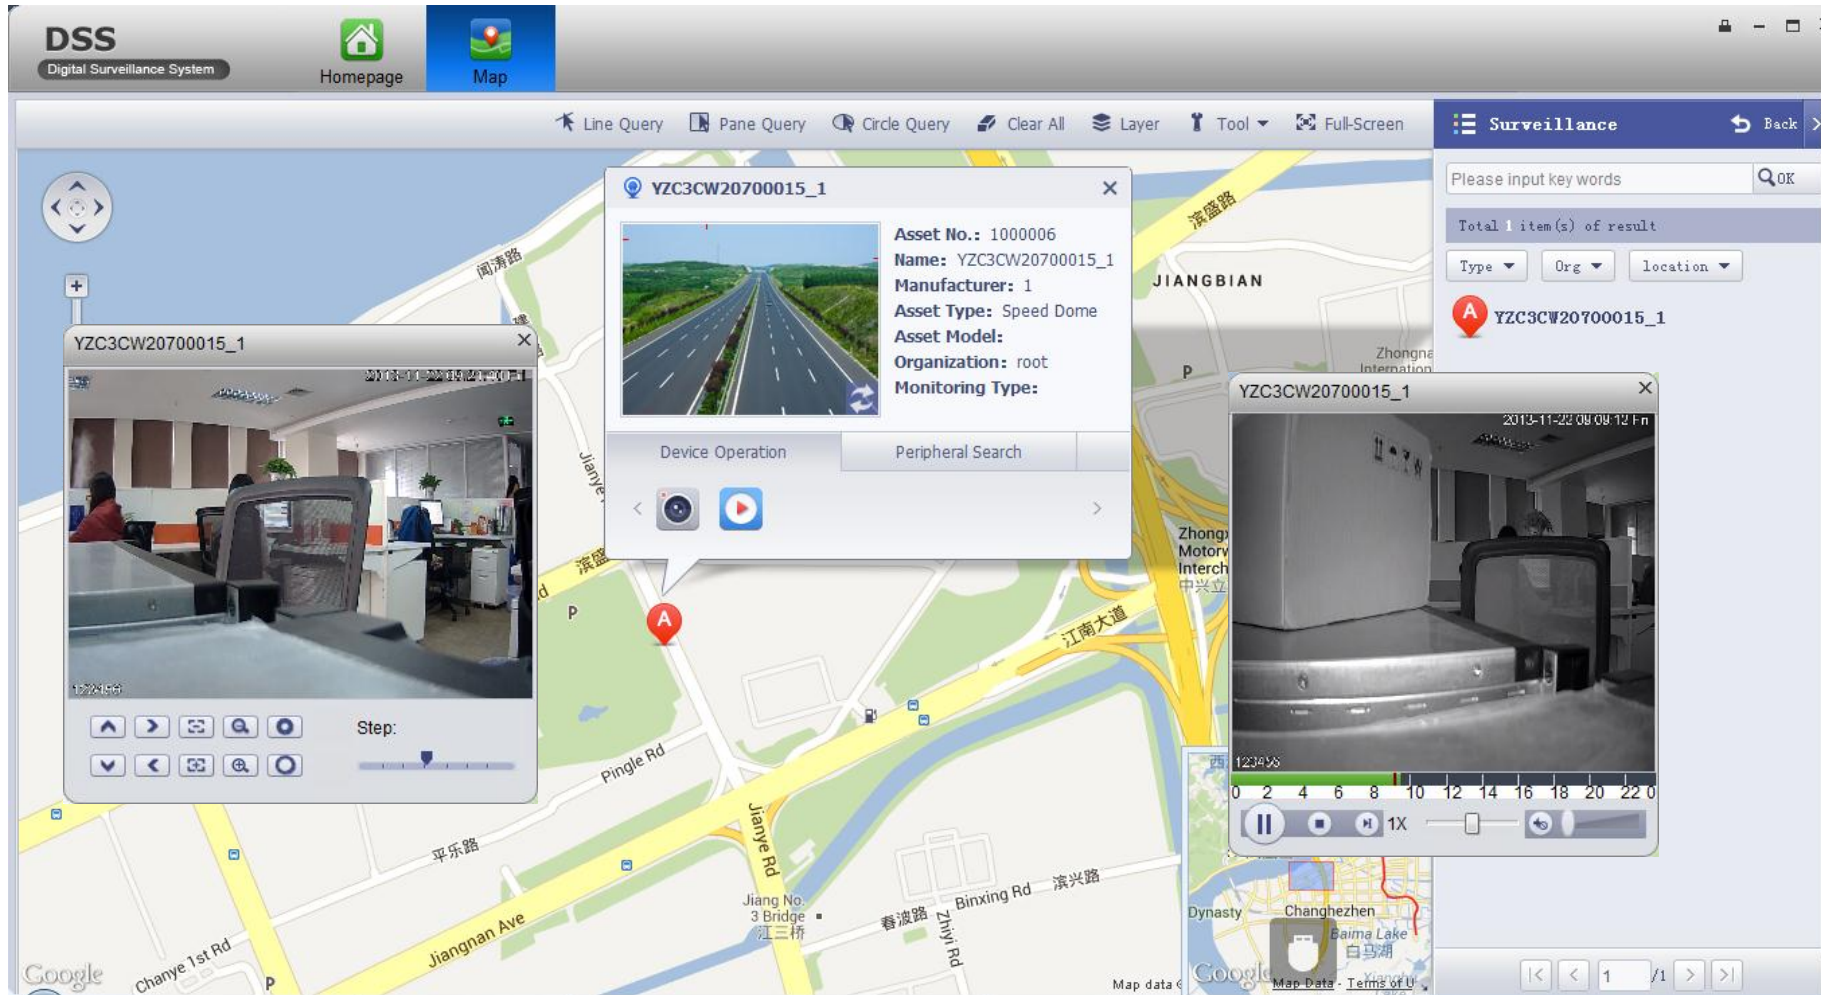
DSS
Digital Surveillance System

Homepage

Map

Line Query Pane Query Circle Query Clear All Layer Tool Full-Screen

Surveillance Back

Please input key words OK

Total 1 item(s) of result

Type Org location

YZC3CW20700015_1

YZC3CW20700015_1

Asset No.: 1000006
Name: YZC3CW20700015_1
Manufacturer: 1
Asset Type: Speed Dome
Asset Model:
Organization: root
Monitoring Type:

Device Operation Peripheral Search

YZC3CW20700015_1

Step:

YZC3CW20700015_1

2013-11-22 09:09:12 Fri

123456

0 2 4 6 8 10 12 14 16 18 20 22 0

1X

闽清路

滨盛路

JIANGBIAN

Zhongnan International

Zhongxing Motor Interchange 中兴立

江南大道

滨盛

Pingle Rd

平乐路

Jianye Rd

Jiang No. 3 Bridge 江三桥

春波路

Binxing Rd 滨兴路

Zhiyi Rd

Jiangnan Ave

Chanye 1st Rd

Dynasty

Changhezhen

Baima Lake 白马湖

Google

Map data

Map Data Terms of Use

1 /1